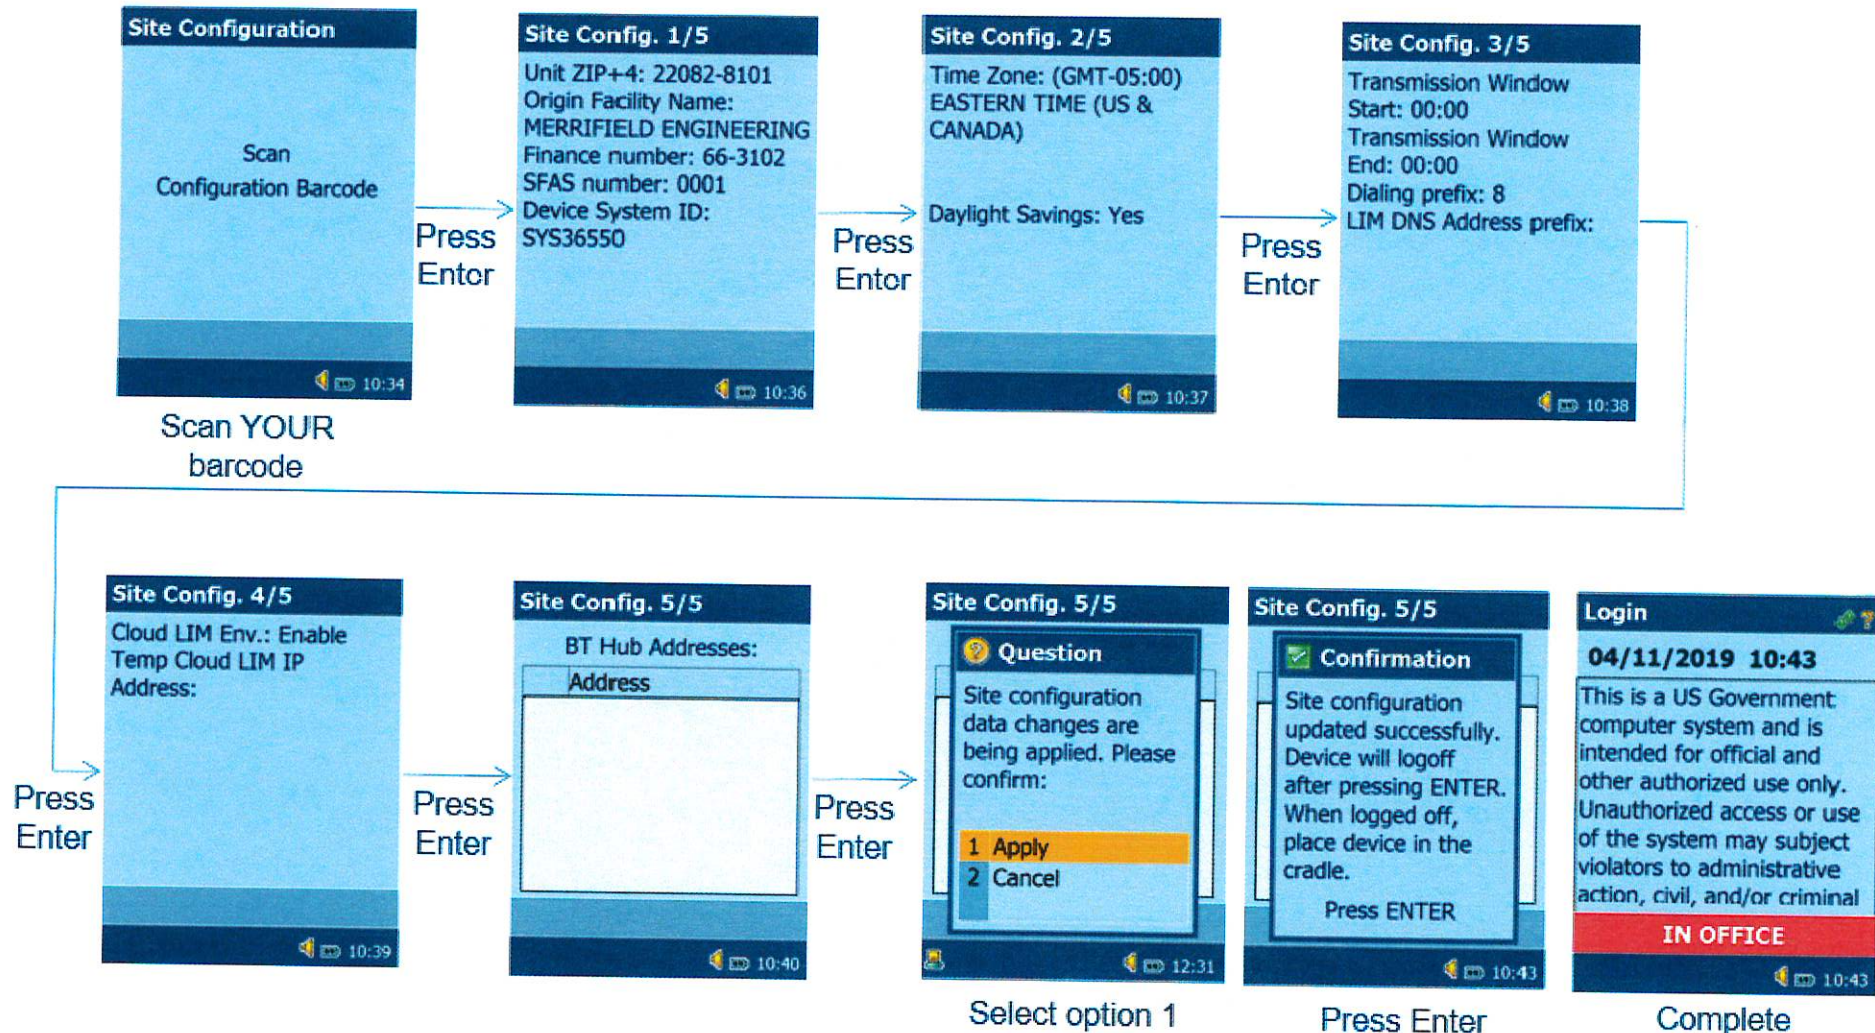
Site Configuration

Scan
Configuration Barcode

10:34

Scan YOUR barcode

Press Enter

Site Config. 1/5

Unit ZIP+4: 22082-8101
Origin Facility Name:
MERRIFIELD ENGINEERING
Finance number: 66-3102
SFAS number: 0001
Device System ID:
SYS36550

10:36

Press Enter

Site Config. 2/5

Time Zone: (GMT-05:00)
EASTERN TIME (US & CANADA)

Daylight Savings: Yes

10:37

Press Enter

Site Config. 3/5

Transmission Window
Start: 00:00
Transmission Window
End: 00:00
Dialing prefix: 8
LIM DNS Address prefix:

10:38

Press Enter

Site Config. 4/5

Cloud LIM Env.: Enable
Temp Cloud LIM IP
Address:

10:39

Press Enter

Site Config. 5/5

BT Hub Addresses:

| Address |
|---|

10:40

Press Enter

Site Config. 5/5

Question

Site configuration data changes are being applied. Please confirm:

1 Apply
2 Cancel

12:31

Select option 1

Site Config. 5/5

Confirmation

Site configuration updated successfully. Device will logoff after pressing ENTER. When logged off, place device in the cradle.

Press ENTER

10:43

Press Enter

Login

04/11/2019 10:43

This is a US Government computer system and is intended for official and other authorized use only. Unauthorized access or use of the system may subject violators to administrative action, civil, and/or criminal

IN OFFICE

10:43

Complete